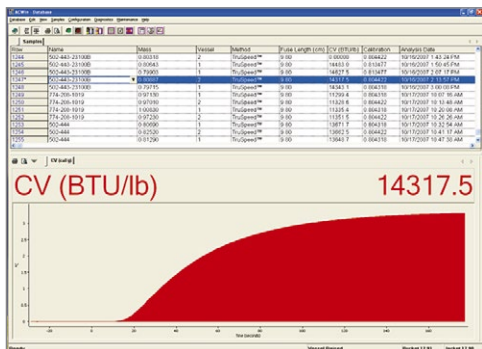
ACWin - Database

Database Edit View Samples Configuration Diagnostics Maintenance Help

Samples

| Row | Name | Mass | Vessel | Method | Fuse Length (cm) | CV (BTU/lb) | Calibration | Analysis Date |
|---|---|---|---|---|---|---|---|---|
| 1244 | 502-443-231000 | 0.80310 | 2 | TruSpeed™ | 9.00 | 0.00000 | 0.004422 | 10/16/2007 1:43:28 PM |
| 1245 | 502-443-231000 | 0.80643 | 1 | TruSpeed™ | 9.00 | 14453.0 | 0.013477 | 10/16/2007 1:50:45 PM |
| 1246 | 502-443-231000 | 0.79903 | 1 | TruSpeed™ | 9.00 | 14427.5 | 0.013477 | 10/16/2007 2:07:17 PM |
| 1247 | 502-443-231000 | 0.80067 | 2 | TruSpeed™ | 9.00 | 14317.5 | 0.004422 | 10/16/2007 2:13:57 PM |
| 1248 | 502-443-231000 | 0.79715 | 1 | TruSpeed™ | 9.00 | 14343.1 | 0.004310 | 10/16/2007 3:00:00 PM |
| 1249 | 774-200-1019 | 0.97130 | 1 | TruSpeed™ | 9.00 | 11709.6 | 0.004310 | 10/17/2007 10:07:16 AM |
| 1250 | 774-200-1019 | 0.97050 | 2 | TruSpeed™ | 9.00 | 11326.8 | 0.004422 | 10/17/2007 10:13:48 AM |
| 1251 | 774-200-1019 | 1.00020 | 1 | TruSpeed™ | 9.00 | 11335.4 | 0.004310 | 10/17/2007 10:20:08 AM |
| 1252 | 774-200-1019 | 0.97230 | 2 | TruSpeed™ | 9.00 | 11351.5 | 0.004422 | 10/17/2007 10:26:26 AM |
| 1253 | 502-444 | 0.80690 | 1 | TruSpeed™ | 9.00 | 13871.7 | 0.004310 | 10/17/2007 10:32:56 AM |
| 1254 | 502-444 | 0.82520 | 2 | TruSpeed™ | 9.00 | 13882.5 | 0.004422 | 10/17/2007 10:41:17 AM |
| 1255 | 502-444 | 0.81290 | 1 | TruSpeed™ | 9.00 | 13840.7 | 0.004310 | 10/17/2007 10:47:30 AM |

CV (BTU/lb)

CV (BTU/lb) 14317.5

-20 0 20 40 60 80 100 120 140 160 180

Time (Seconds)

Ready